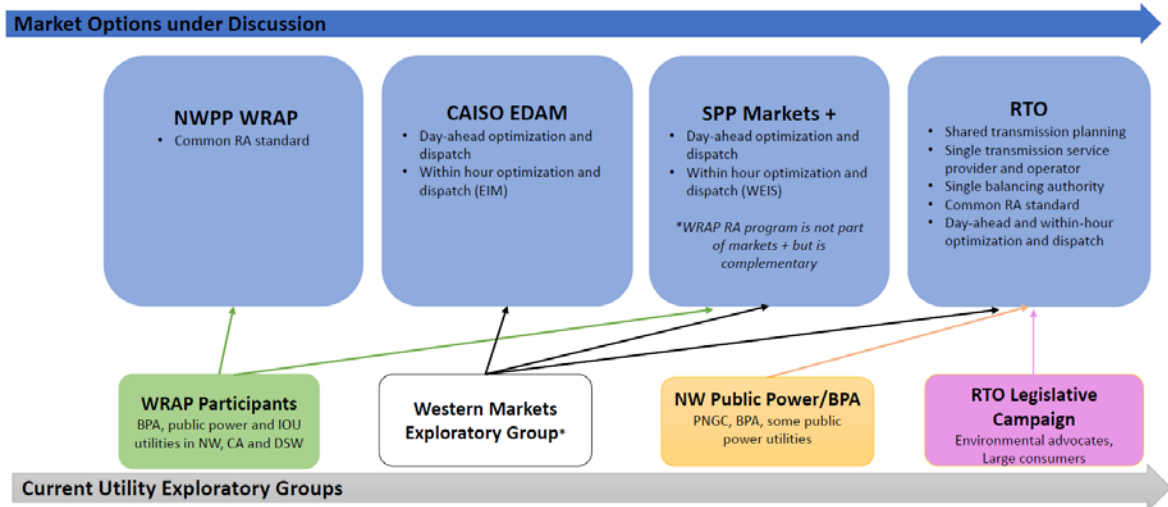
Market Options under Discussion

NWPP WRAP
• Common RA standard

CAISO EDAM
• Day-ahead optimization and dispatch
• Within hour optimization and dispatch (EIM)

SPP Markets +
• Day-ahead optimization and dispatch
• Within hour optimization and dispatch (WEIS)

*WRAP RA program is not part of markets + but is complementary

RTO
• Shared transmission planning
• Single transmission service provider and operator
• Single balancing authority
• Common RA standard
• Day-ahead and within-hour optimization and dispatch

WRAP Participants
BPA, public power and IOU utilities in NW, CA and DSW

Western Markets Exploratory Group*

NW Public Power/BPA
PNGC, BPA, some public power utilities

RTO Legislative Campaign
Environmental advocates, Large consumers

Current Utility Exploratory Groups